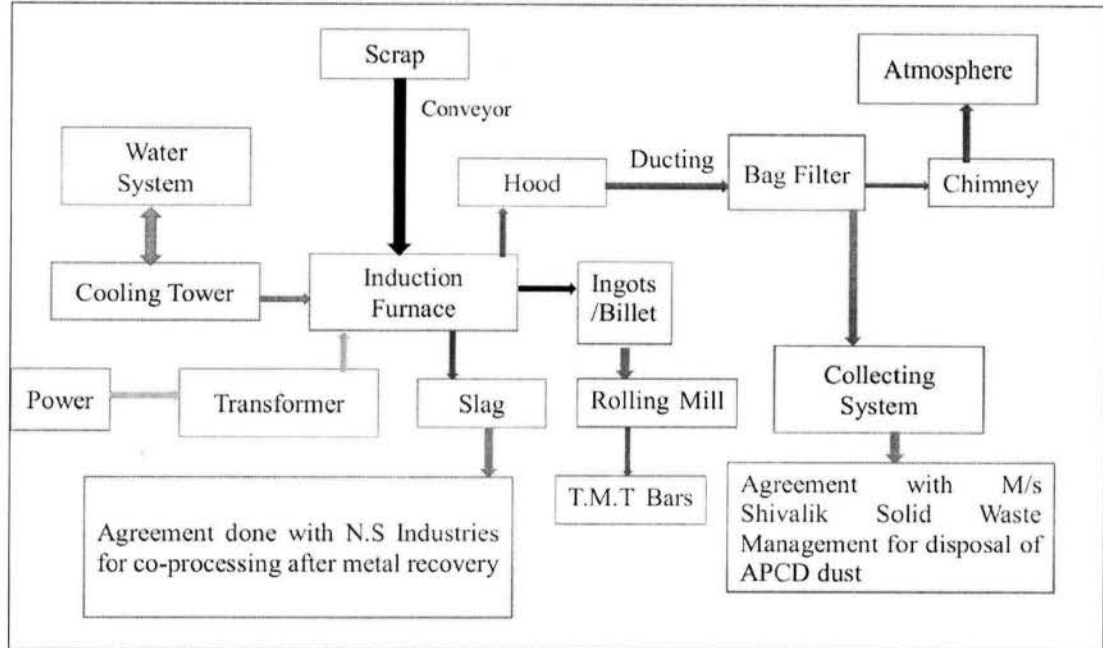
Scrap

Conveyor

Atmosphere

Water System

Hood

Ducting

Bag Filter

Chimney

Cooling Tower

Induction Furnace

Ingots /Billet

Collecting System

Power

Transformer

Slag

Rolling Mill

T.M.T Bars

Agreement done with N.S Industries for co-processing after metal recovery

Agreement with M/s Shivalik Solid Waste Management for disposal of APCD dust